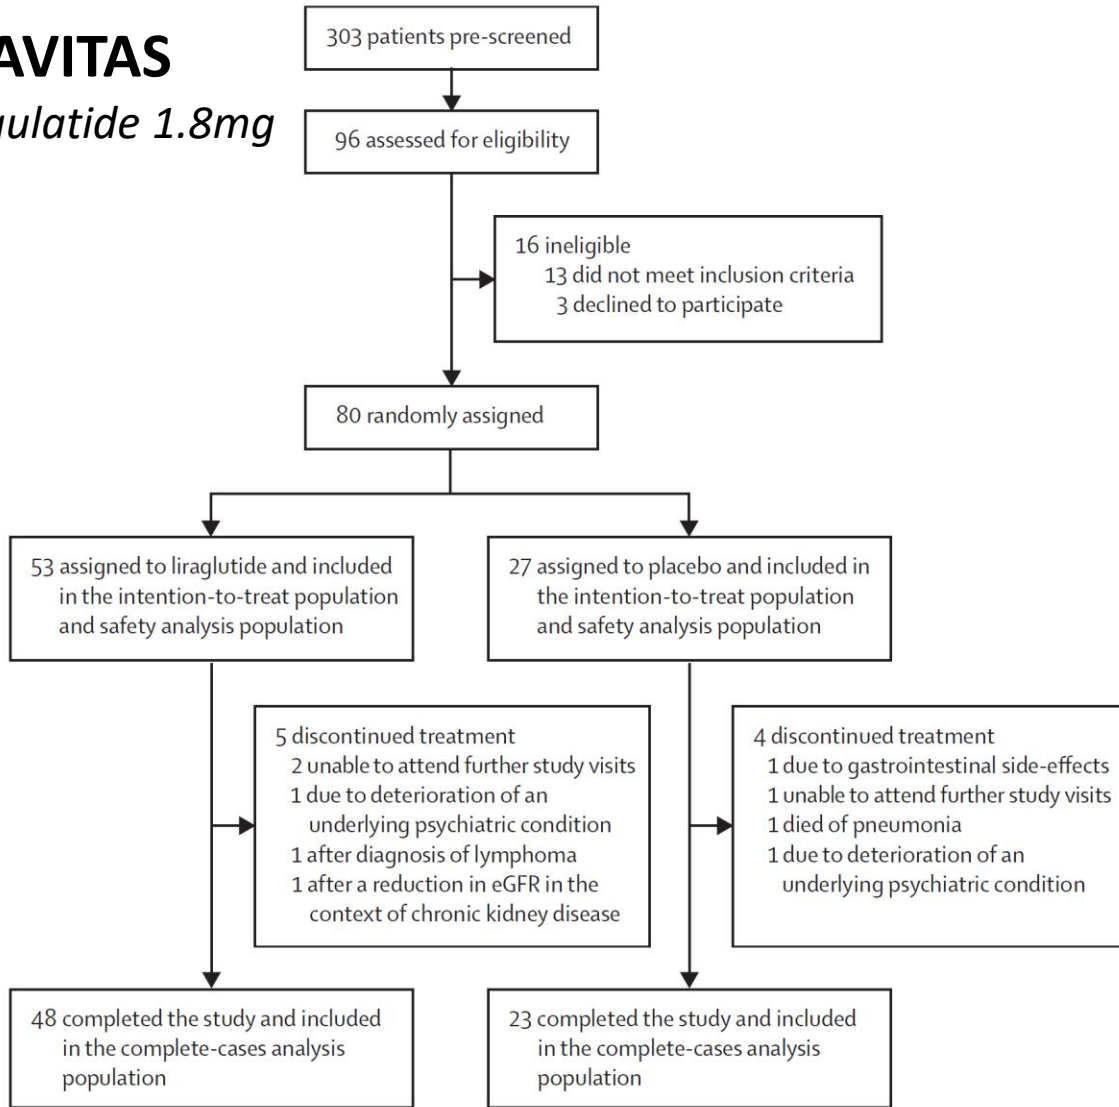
AVITAS
ulatide 1.8mg

303 patients pre-screened

96 assessed for eligibility

16 ineligible
13 did not meet inclusion criteria
3 declined to participate

80 randomly assigned

53 assigned to liraglutide and included in the intention-to-treat population and safety analysis population

27 assigned to placebo and included in the intention-to-treat population and safety analysis population

5 discontinued treatment
2 unable to attend further study visits
1 due to deterioration of an underlying psychiatric condition
1 after diagnosis of lymphoma
1 after a reduction in eGFR in the context of chronic kidney disease

4 discontinued treatment
1 due to gastrointestinal side-effects
1 unable to attend further study visits
1 died of pneumonia
1 due to deterioration of an underlying psychiatric condition

48 completed the study and included in the complete-cases analysis population

23 completed the study and included in the complete-cases analysis population